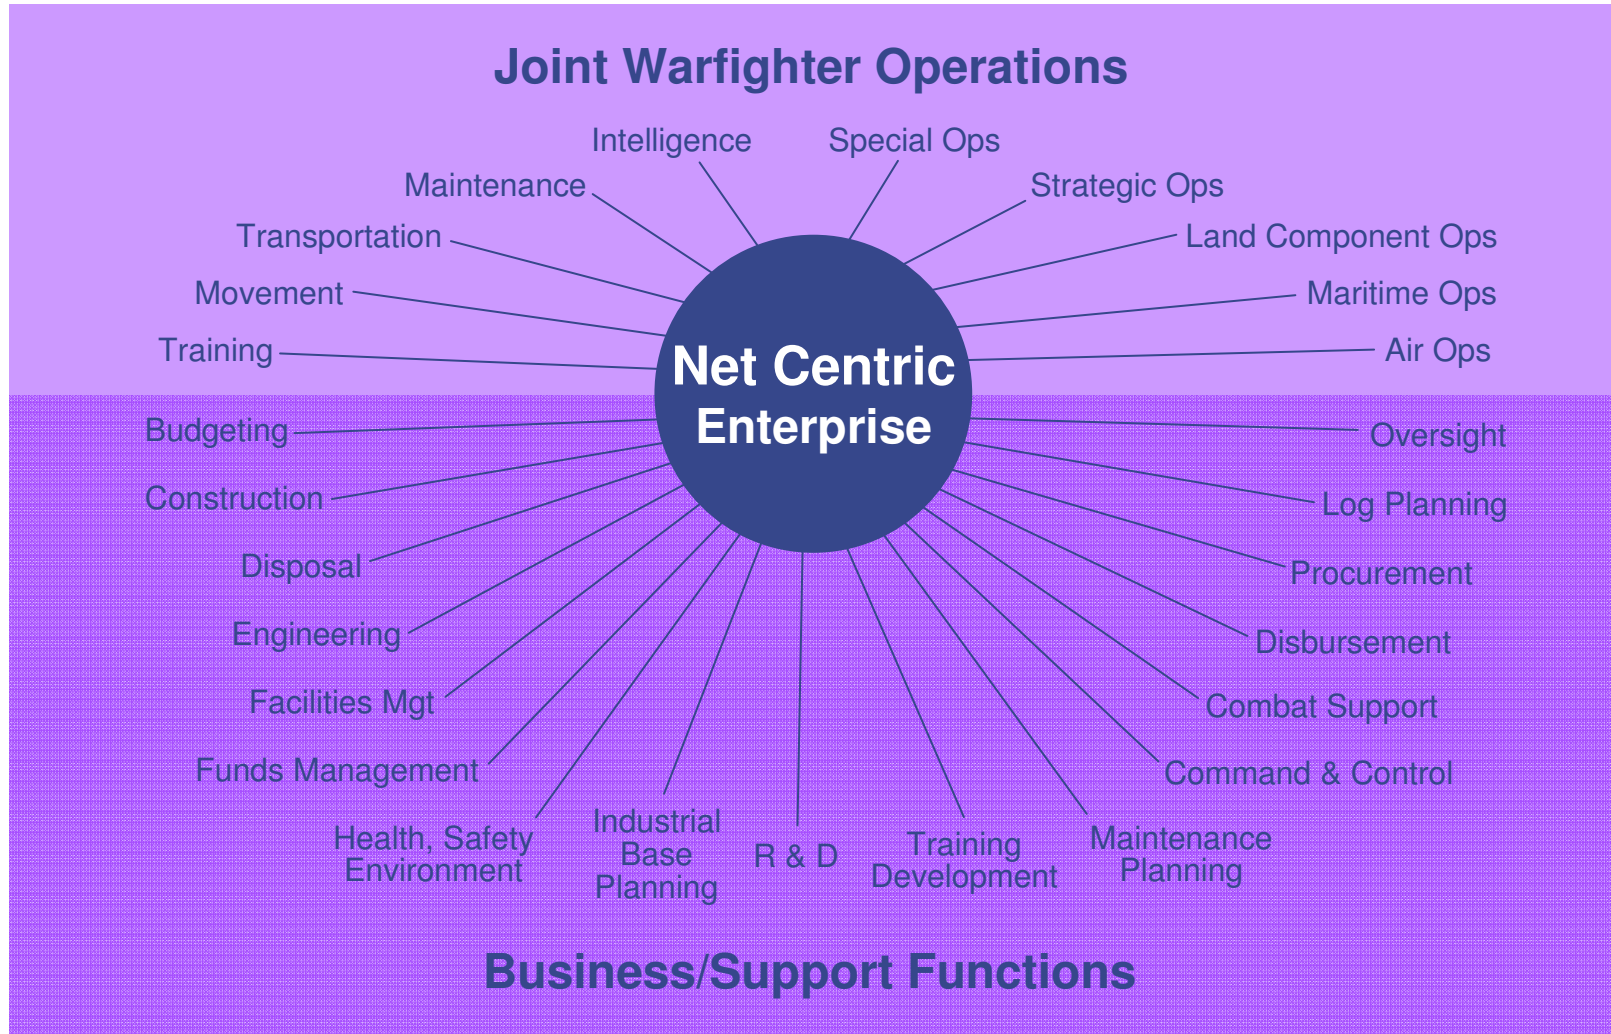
Joint Warfighter Operations

Intelligence

Special Ops

Maintenance

Strategic Ops

Transportation

Land Component Ops

Movement

Maritime Ops

Training

Air Ops

Net Centric Enterprise

Budgeting

Oversight

Construction

Log Planning

Disposal

Procurement

Engineering

Disbursement

Facilities Mgt

Combat Support

Funds Management

Command & Control

Health, Safety Environment

Industrial Base Planning

R & D

Training Development

Maintenance Planning

Business/Support Functions